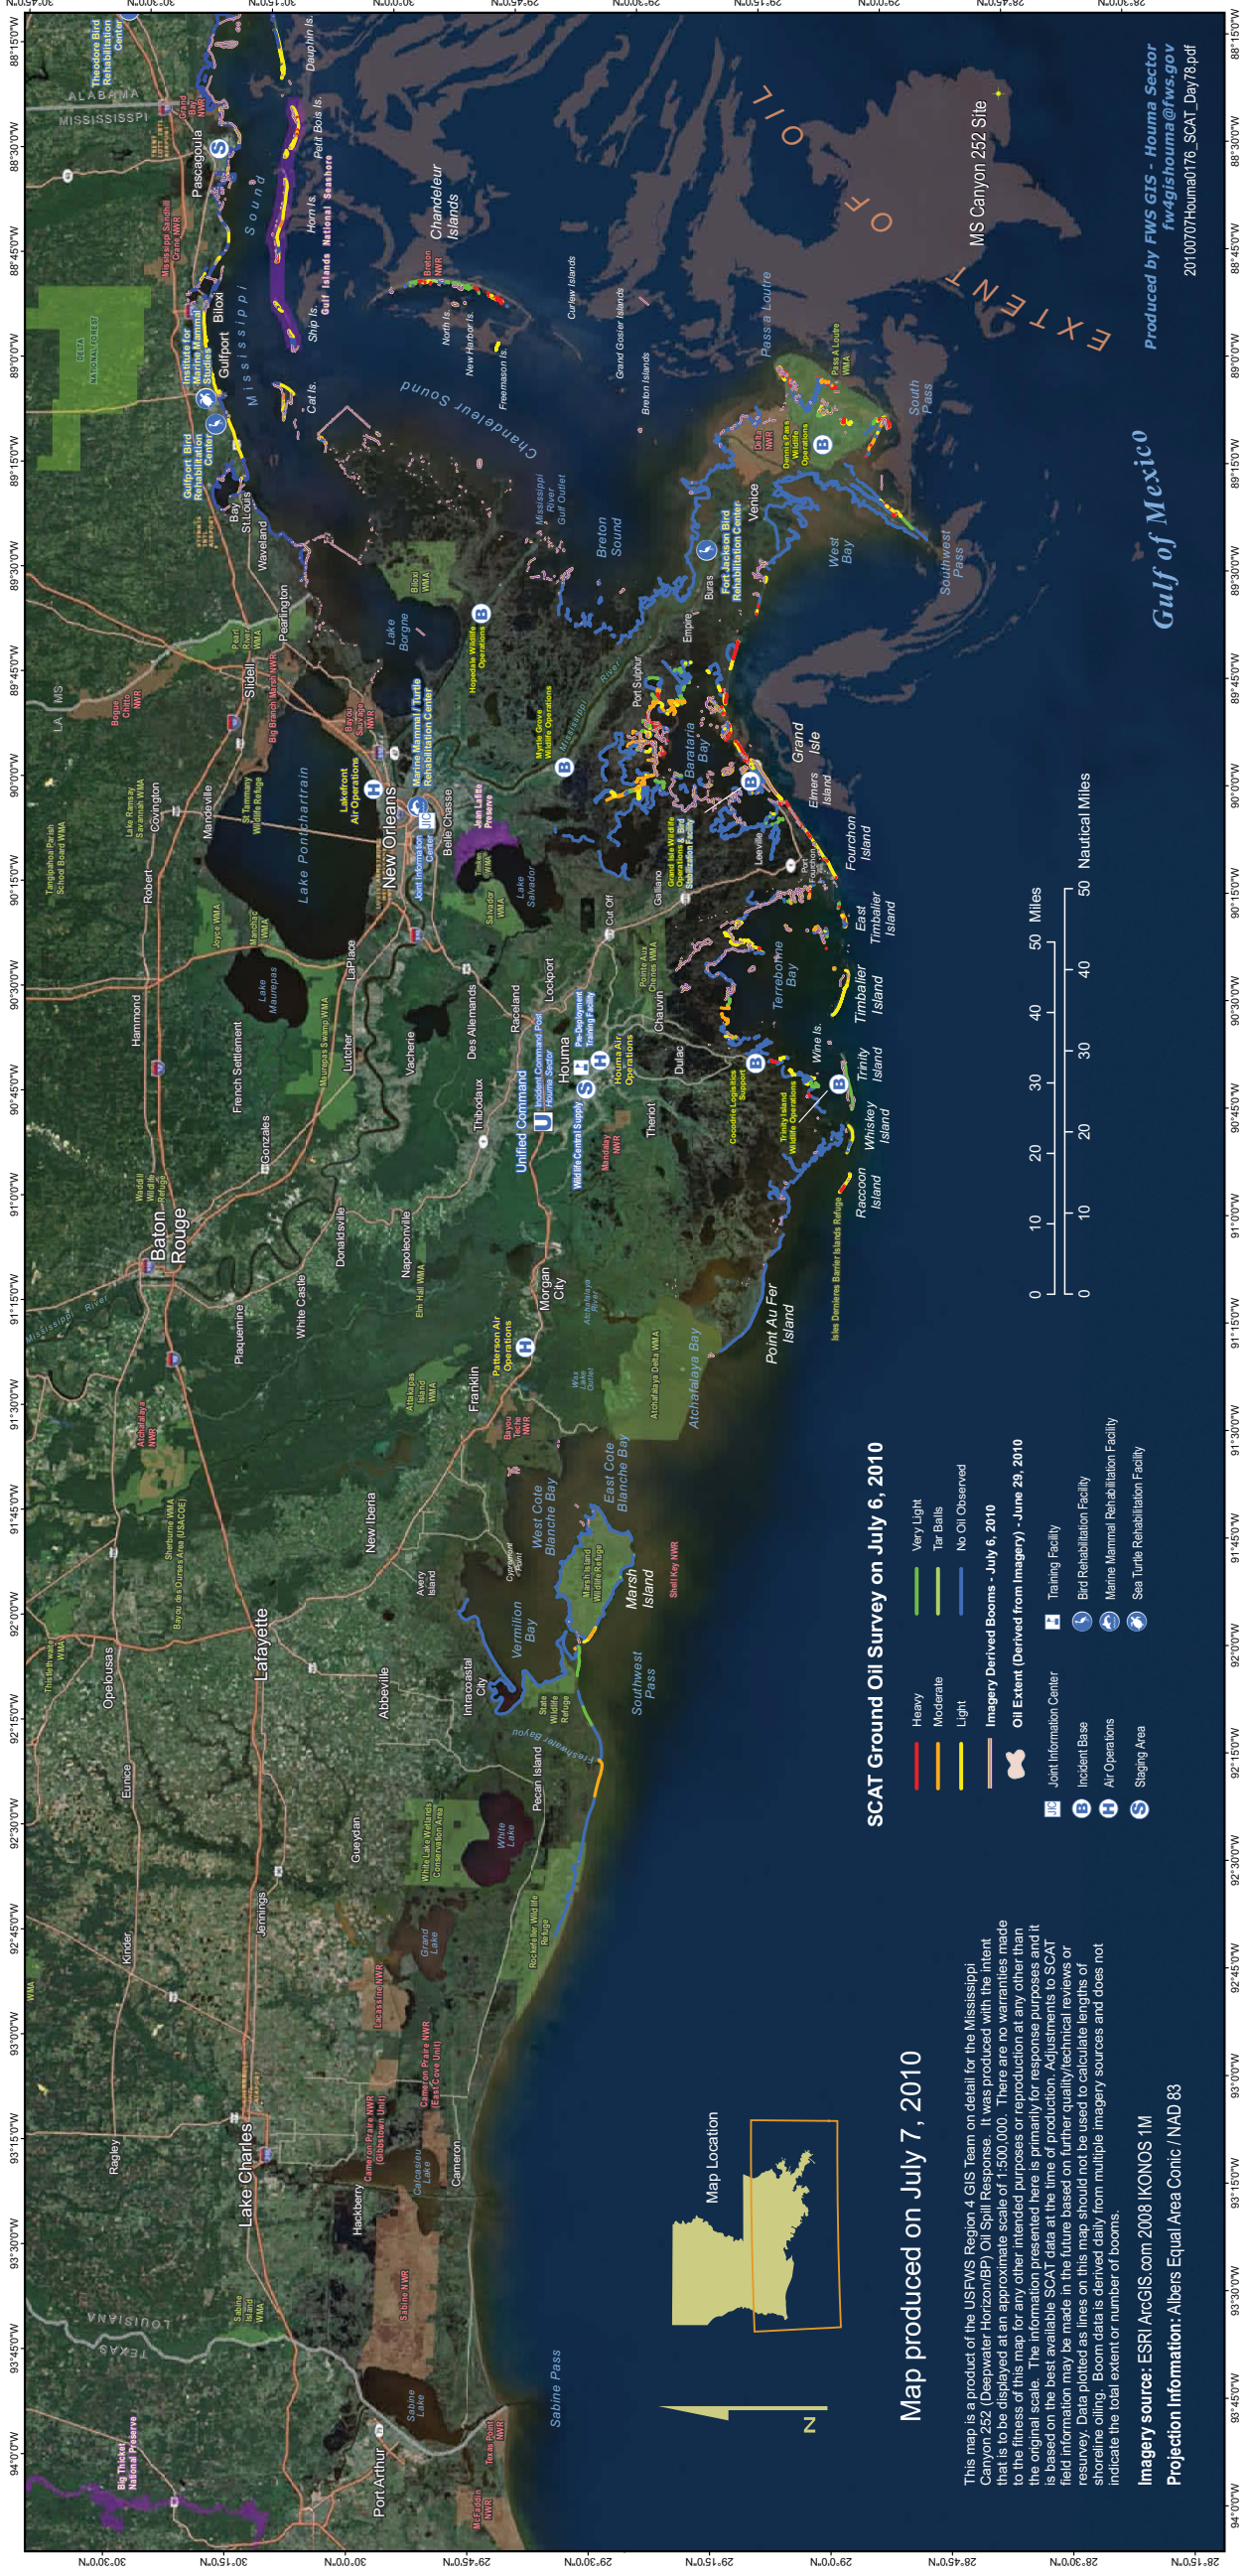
SCAT Ground Oil Survey on July 6, 2010

Heavy
Moderate
Light
Very Light
Tar Balls
No Oil Observed
Imagery Derived Booms - July 6, 2010
Oil Extent (Derived from Imagery) - June 29, 2010

Joint Information Center
Incident Base
Air Operations
Staging Area
Training Facility
Bird Rehabilitation Facility
Marine Mammal Rehabilitation Facility
Sea Turtle Rehabilitation Facility

Map produced on July 7, 2010

This map is a product of the USFWS Region 4 GIS Team on detail for the Mississippi Canyon 252 (Deepwater Horizon/BP) Oil Spill Response. It was produced with the intent that is to be displayed at an approximate scale of 1:500,000. There are no warranties made to the fitness of this map for any other intended purposes or reproduction at any other than the original scale. The information presented here is primarily for response purposes and it is based on the best available SCAT data at the time of production. Adjustments to SCAT field information may be made in the future based on further quality/technical reviews or resurvey. Data plotted as lines on this map should not be used to calculate lengths of shoreline oiling. Boom data is derived daily from multiple imagery sources and does not indicate the total extent or number of booms.

Imagery source: ESRI ArcGIS.com 2008 IKONOS 1M
Projection Information: Albers Equal Area Conic / NAD 83

Map Location

N

0 10 20 30 40 50 Miles
0 10 20 30 40 50 Nautical Miles

Produced by FWS GIS - Houma Sector
fw4gishouma@fws.gov
20100707Houma0176_SCAT_Day78.pdf

EXTENT OF OIL
MS Canyon 252 Site
Gulf of Mexico

ALABAMA
MISSISSIPPI
LA MS
LOUISIANA
TEXAS

Theodore Bird Rehabilitation Center
Pascagoula
Biloxi
Gulfport
Bay St. Louis
Waveland
Pearlington
Slidell
Mandeville
Covington
Hammond
Robert
Baton Rouge
Gonzales
Donaldsville
Plaquemine
White Castle
Napoleonville
Thibodaux
Houma
Raceland
Lockport
Des Allemands
Vacherie
Lutcher
LaPlace
New Orleans
Belle Chasse
Cut Off
Galliano
Leeville
Port Fourchon
Golden Meadow
Chauvin
Dulac
Theriot
Morgan City
Franklin
New Iberia
Lafayette
Opelousas
Eunice
Abbeville
Intracoastal City
Gueydan
Jennings
Kinder
Ragley
Lake Charles
Hackberry
Cameron
Port Arthur
Empire
Buras
Venice
Port Sulphur

Mississippi Sound
Chandeleur Sound
Chandeleur Islands
Breton Sound
Lake Borgne
Lake Pontchartrain
Lake Maurepas
Lake Salvador
Barataria Bay
Terrebonne Bay
Atchafalaya Bay
West Cote Blanche Bay
East Cote Blanche Bay
Vermilion Bay
Marsh Island
Southwest Pass
Sabine Pass
Sabine Lake
Calcasieu Lake
Grand Lake
White Lake
Pecan Island
Freshwater Bayou
Point Au Fer Island
Raccoon Island
Whiskey Island
Trinity Island
Timbalier Island
East Timbalier Island
Fourchon Island
Elmers Island
Grand Isle
Wine Is.
West Bay
South Pass
Pass a Loutre
Southwest Pass
Mississippi River
Mississippi River Gulf Outlet
Breton Islands
Grand Gosier Islands
Curlew Islands
Freemason Is.
New Harbor Is.
North Is.
Breton NWR
Cat Is.
Ship Is.
Horn Is.
Petit Bois Is.
Dauphin Is.
Gulf Islands National Seashore

Unified Command
Incident Command Post Houma Sector
Wildlife Central Supply
Pre-Deployment Training Facility
Houma Air Operations
Patterson Air Operations
Lakefront Air Operations
Joint Information Center
Marine Mammal / Turtle Rehabilitation Center
Hopedale Wildlife Operations
Myrtle Grove Wildlife Operations
Grand Isle Wildlife Operations & Bird Stabilization Facility
Cocodrie Logistics Support
Trinity Island Wildlife Operations
Fort Jackson Bird Rehabilitation Center
Gulfport Bird Rehabilitation Center
Institute for Marine Mammal Studies
Venice Wildlife Operations

Isles Dernieres Barrier Islands Refuge
Marsh Island Wildlife Refuge
Shell Key NWR
State Wildlife Refuge
Rockefeller Wildlife Refuge
Sabine NWR
Cameron Prairie NWR (Gibbstown Unit)
Cameron Prairie NWR (East Cove Unit)
Lacassine NWR
White Lake Wetlands Conservation Area
Big Thicket National Preserve
Texas Point NWR
McFaddin NWR
Sabine Island WMA
Sherburne WMA
Bayou des Ourses Area (USACE)
Atchafalaya NWR
Atchafalaya Delta WMA
Attakapas Island WMA
Bayou Teche NWR
Elm Hall WMA
Maurepas Swamp WMA
Manchac WMA
Joyce WMA
Tangipahoa Parish School Board WMA
Lake Ramsay Savannah WMA
St Tammany Wildlife Refuge
Big Branch Marsh NWR
Bayou Sauvage NWR
Bogue Chitto NWR
Pearl River WMA
Biloxi WMA
Jean Lafitte Preserve
Salvador WMA
Pointe Aux Chenes WMA
Mandalay NWR
Delta NWR
Pass A Loutre WMA
Grand Bay NWR
Mississippi Sandhill Crane NWR
Delta National Forest
Thistlethwaite WMA
Waddill Wildlife Refuge
Cypremort Point
Avery Island
Wax Lake Outlet
Atchafalaya River

88°15'0"W 88°30'0"W 88°45'0"W 89°0'0"W 89°15'0"W 89°30'0"W 89°45'0"W 90°0'0"W 90°15'0"W 90°30'0"W 90°45'0"W 91°0'0"W 91°15'0"W 91°30'0"W 91°45'0"W 92°0'0"W 92°15'0"W 92°30'0"W 92°45'0"W 93°0'0"W 93°15'0"W 93°30'0"W 93°45'0"W 94°0'0"W
30°45'0"N 30°30'0"N 30°15'0"N 30°0'0"N 29°45'0"N 29°30'0"N 29°15'0"N 29°0'0"N 28°45'0"N 28°30'0"N 28°15'0"N